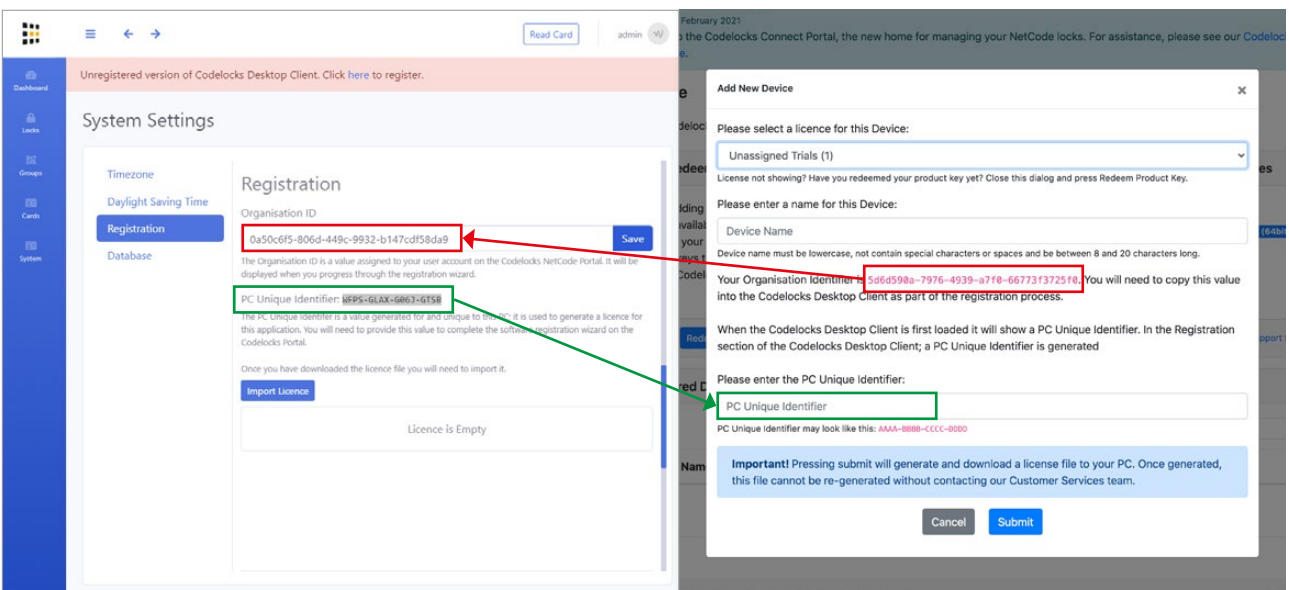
Read Card
admin

Dashboard
Locks
Groups
Cards
System

Unregistered version of Codelocks Desktop Client. Click here to register.

System Settings

Timezone
Daylight Saving Time
Registration
Database

Registration

Organisation ID

0a50c6f5-806d-449c-9932-b147cdf58da9

Save

The Organisation ID is a value assigned to your user account on the Codelocks NetCode Portal. It will be displayed when you progress through the registration wizard.

PC Unique Identifier: WFPS-GLAX-G06J-GTS8

The PC Unique Identifier is a value generated for and unique to this PC; it is used to generate a licence for this application. You will need to provide this value to complete the software registration wizard on the Codelocks Portal.

Once you have downloaded the licence file you will need to import it.

Import Licence

Licence is Empty

February 2021
the Codelocks Connect Portal, the new home for managing your NetCode locks. For assistance, please see our Codelocks

Add New Device

Please select a licence for this Device:

Unassigned Trials (1)

License not showing? Have you redeemed your product key yet? Close this dialog and press Redeem Product Key.

Please enter a name for this Device:

Device Name

Device name must be lowercase, not contain special characters or spaces and be between 8 and 20 characters long.

Your Organisation Identifier is 5d6d590a-7976-4939-a7f0-66773f3725f0. You will need to copy this value into the Codelocks Desktop Client as part of the registration process.

When the Codelocks Desktop Client is first loaded it will show a PC Unique Identifier. In the Registration section of the Codelocks Desktop Client; a PC Unique Identifier is generated

Please enter the PC Unique Identifier:

PC Unique Identifier

PC Unique Identifier may look like this: AAAA-BBBB-CCCC-DDDD

Important! Pressing submit will generate and download a license file to your PC. Once generated, this file cannot be re-generated without contacting our Customer Services team.

Cancel
Submit